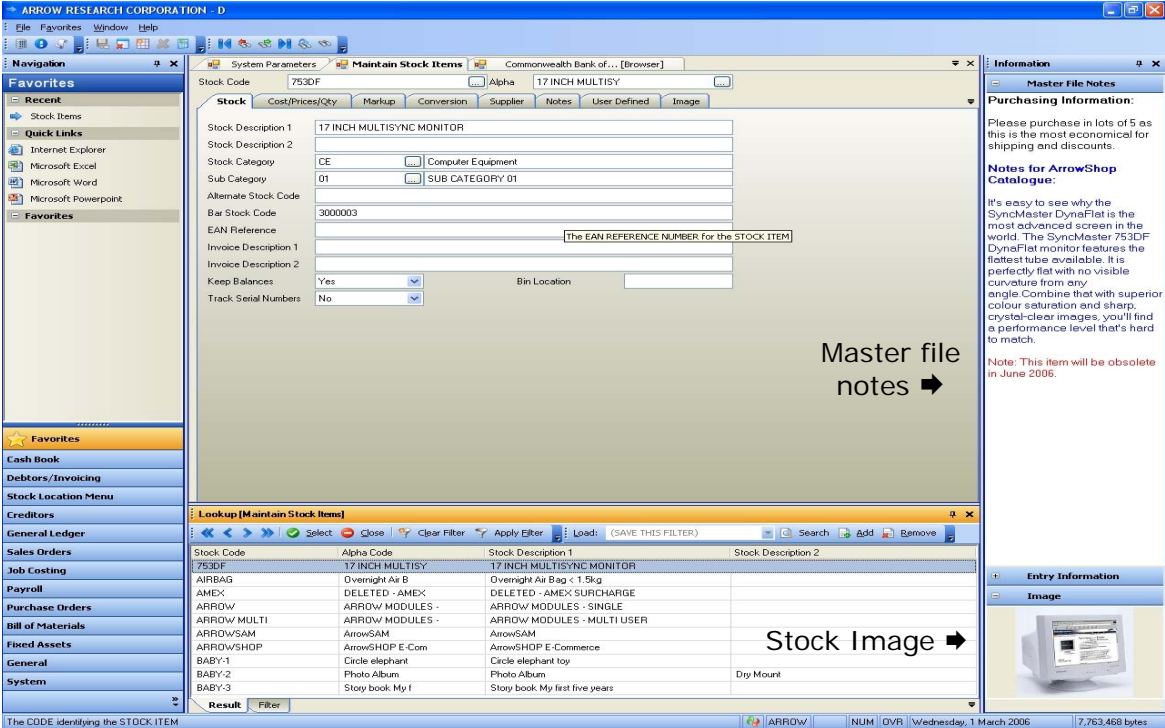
ARROW RESEARCH CORPORATION - D

File Favorites Window Help

Navigation

Favorites

Recent

Stock Items

Quick Links

Internet Explorer

Microsoft Excel

Microsoft Word

Microsoft Powerpoint

Favorites

Favorites

Cash Book

Debtors/Invoicing

Stock Location Menu

Creditors

General Ledger

Sales Orders

Job Costing

Payroll

Purchase Orders

Bill of Materials

Fixed Assets

General

System

System Parameters | Maintain Stock Items | Commonwealth Bank of... [Browser]

Stock Code 753DF Alpha 17 INCH MULTISY

Stock | Cost/Prices/Qty | Markup | Conversion | Supplier | Notes | User Defined | Image

Stock Description 1 17 INCH MULTISYNC MONITOR

Stock Description 2

Stock Category CE Computer Equipment

Sub Category 01 SUB CATEGORY 01

Alternate Stock Code

Bar Stock Code 3000003

EAN Reference

The EAN REFERENCE NUMBER for the STOCK ITEM

Invoice Description 1

Invoice Description 2

Keep Balances Yes Bin Location

Track Serial Numbers No

Master file notes ➡

Lookup [Maintain Stock Items]

Select Close Clear Filter Apply Filter Load: (SAVE THIS FILTER) Search Add Remove

| Stock Code | Alpha Code | Stock Description 1 | Stock Description 2 |
|---|---|---|---|
| 753DF | 17 INCH MULTISY | 17 INCH MULTISYNC MONITOR | |
| AIRBAG | Overnight Air B | Overnight Air Bag < 1.5kg | |
| AMEX | DELETED - AMEX | DELETED - AMEX SURCHARGE | |
| ARROW | ARROW MODULES - | ARROW MODULES - SINGLE | |
| ARROW MULTI | ARROW MODULES - | ARROW MODULES - MULTI USER | |
| ARROWSAM | ArrowSAM | ArrowSAM | |
| ARROWSHOP | ArrowSHOP E-Com | ArrowSHOP E-Commerce | |
| BABY-1 | Circle elephant | Circle elephant toy | |
| BABY-2 | Photo Album | Photo Album | Dry Mount |
| BABY-3 | Story book My f | Story book My first five years | |

Stock Image ➡

Result | Filter

Information

Master File Notes

Purchasing Information:

Please purchase in lots of 5 as this is the most economical for shipping and discounts.

Notes for ArrowShop Catalogue:

It's easy to see why the SyncMaster DynaFlat is the most advanced screen in the world. The SyncMaster 753DF DynaFlat monitor features the flattest tube available. It is perfectly flat with no visible curvature from any angle.Combine that with superior colour saturation and sharp, crystal-clear images, you'll find a performance level that's hard to match.

Note: This item will be obsolete in June 2006.

Entry Information

Image

The CODE identifying the STOCK ITEM | ARROW | NUM | OVR | Wednesday, 1 March 2006 | 7,763,468 bytes